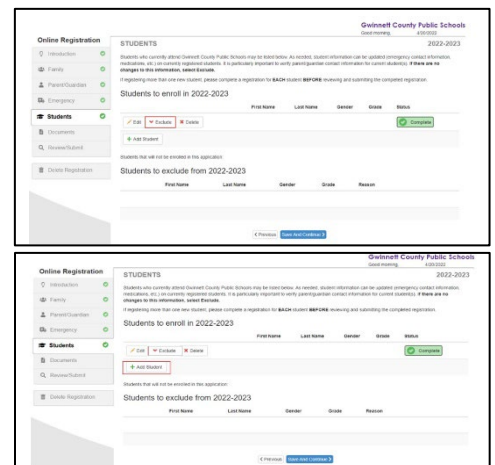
Gwinnett County Public Schools
Good morning, 4/30/2022

Online Registration

Introduction
Family
Parent/Guardian
Emergency
Students
Documents
Review/Submit
Delete Registration

STUDENTS 2022-2023

Students who currently attend Gwinnett County Public Schools may be listed below. As needed, student information can be updated (emergency contact information, medications, etc.) on currently registered students. It is particularly important to verify parent/guardian contact information for current student(s). If there are no changes to this information, select Exclude.

If registering more than one new student, please complete a registration for EACH student BEFORE reviewing and submitting the completed registration.

Students to enroll in 2022-2023

| First Name | Last Name | Gender | Grade | Status |
|---|---|---|---|---|
| | | | | Complete |

Edit Exclude Delete

+ Add Student

Students that will not be enrolled in this application

Students to exclude from 2022-2023

| First Name | Last Name | Gender | Grade | Reason |
|---|---|---|---|---|

< Previous Save And Continue >

Gwinnett County Public Schools
Good morning, 4/30/2022

Online Registration

Introduction
Family
Parent/Guardian
Emergency
Students
Documents
Review/Submit
Delete Registration

STUDENTS 2022-2023

Students who currently attend Gwinnett County Public Schools may be listed below. As needed, student information can be updated (emergency contact information, medications, etc.) on currently registered students. It is particularly important to verify parent/guardian contact information for current student(s). If there are no changes to this information, select Exclude.

If registering more than one new student, please complete a registration for EACH student BEFORE reviewing and submitting the completed registration.

Students to enroll in 2022-2023

| First Name | Last Name | Gender | Grade | Status |
|---|---|---|---|---|
| | | | | Complete |

Edit Exclude Delete

+ Add Student

Students that will not be enrolled in this application

Students to exclude from 2022-2023

| First Name | Last Name | Gender | Grade | Reason |
|---|---|---|---|---|

< Previous Save And Continue >